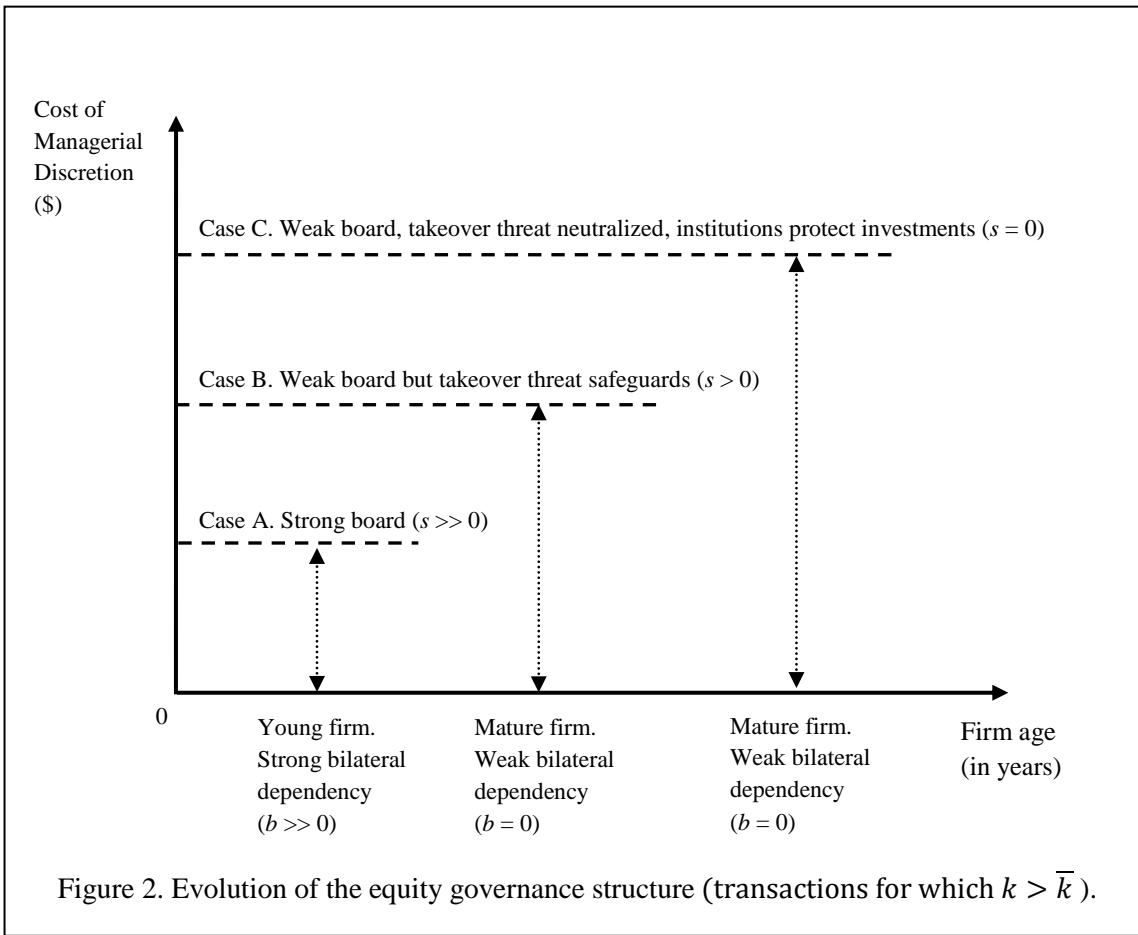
Cost of Managerial Discretion ($)

Case C. Weak board, takeover threat neutralized, institutions protect investments ($s$ = 0)

Case B. Weak board but takeover threat safeguards ($s$ > 0)

Case A. Strong board ($s$ >> 0)

0

Young firm. Strong bilateral dependency ($b$ >> 0)

Mature firm. Weak bilateral dependency ($b$ = 0)

Mature firm. Weak bilateral dependency ($b$ = 0)

Firm age (in years)

Figure 2. Evolution of the equity governance structure (transactions for which $k > \overline{k}$ ).